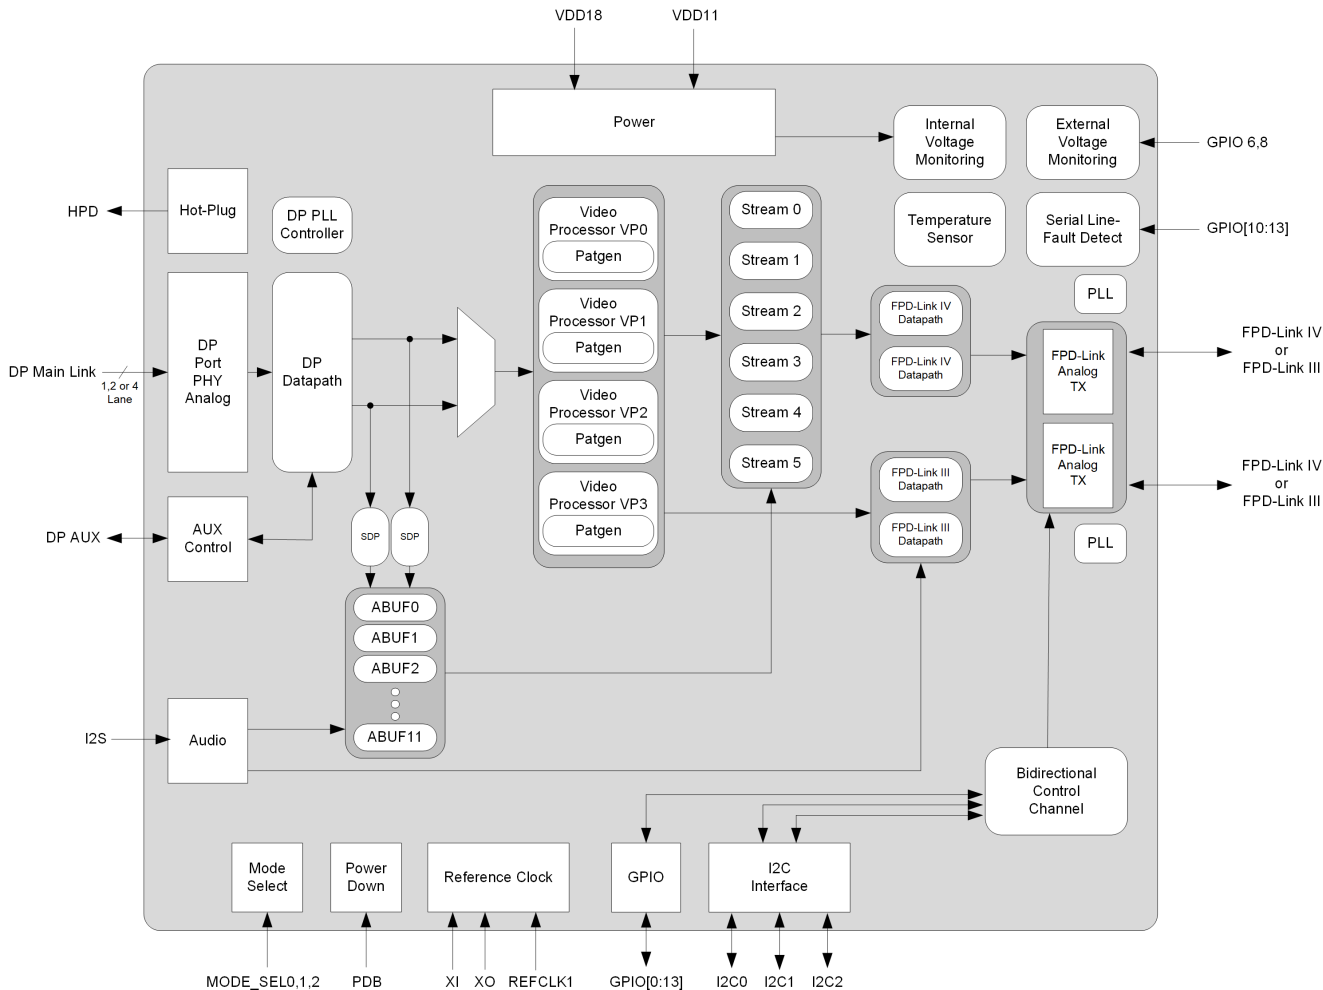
VDD18
VDD11

Power

Internal Voltage Monitoring

External Voltage Monitoring

GPIO 6,8

HPD

Hot-Plug

DP PLL Controller

Temperature Sensor

Serial Line-Fault Detect

GPIO[10:13]

Video Processor VP0
Patgen

Video Processor VP1
Patgen

Video Processor VP2
Patgen

Video Processor VP3
Patgen

Stream 0
Stream 1
Stream 2
Stream 3
Stream 4
Stream 5

PLL

FPD-Link IV Datapath
FPD-Link IV Datapath

FPD-Link Analog TX
FPD-Link Analog TX

FPD-Link IV or FPD-Link III
FPD-Link IV or FPD-Link III

DP Main Link
1,2 or 4 Lane

DP Port PHY Analog

DP Datapath

FPD-Link III Datapath
FPD-Link III Datapath

PLL

DP AUX

AUX Control

SDP
SDP

ABUF0
ABUF1
ABUF2
ABUF11

I2S

Audio

Bidirectional Control Channel

Mode Select

Power Down

Reference Clock

GPIO

I2C Interface

MODE_SEL0,1,2
PDB
XI
XO
REFCLK1
GPIO[0:13]
I2C0
I2C1
I2C2